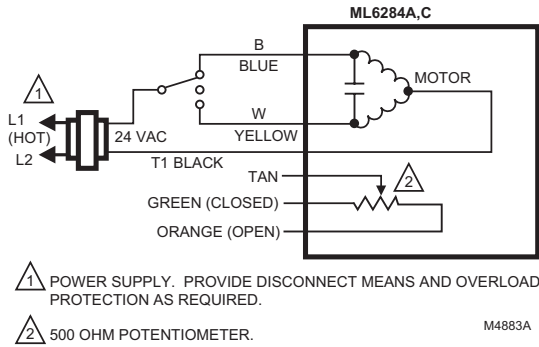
ML6284A,C

1

L1 (HOT)

L2

24 VAC

B

BLUE

W

YELLOW

MOTOR

T1 BLACK

TAN

2

GREEN (CLOSED)

ORANGE (OPEN)

1 POWER SUPPLY. PROVIDE DISCONNECT MEANS AND OVERLOAD PROTECTION AS REQUIRED.

2 500 OHM POTENTIOMETER.

M4883A